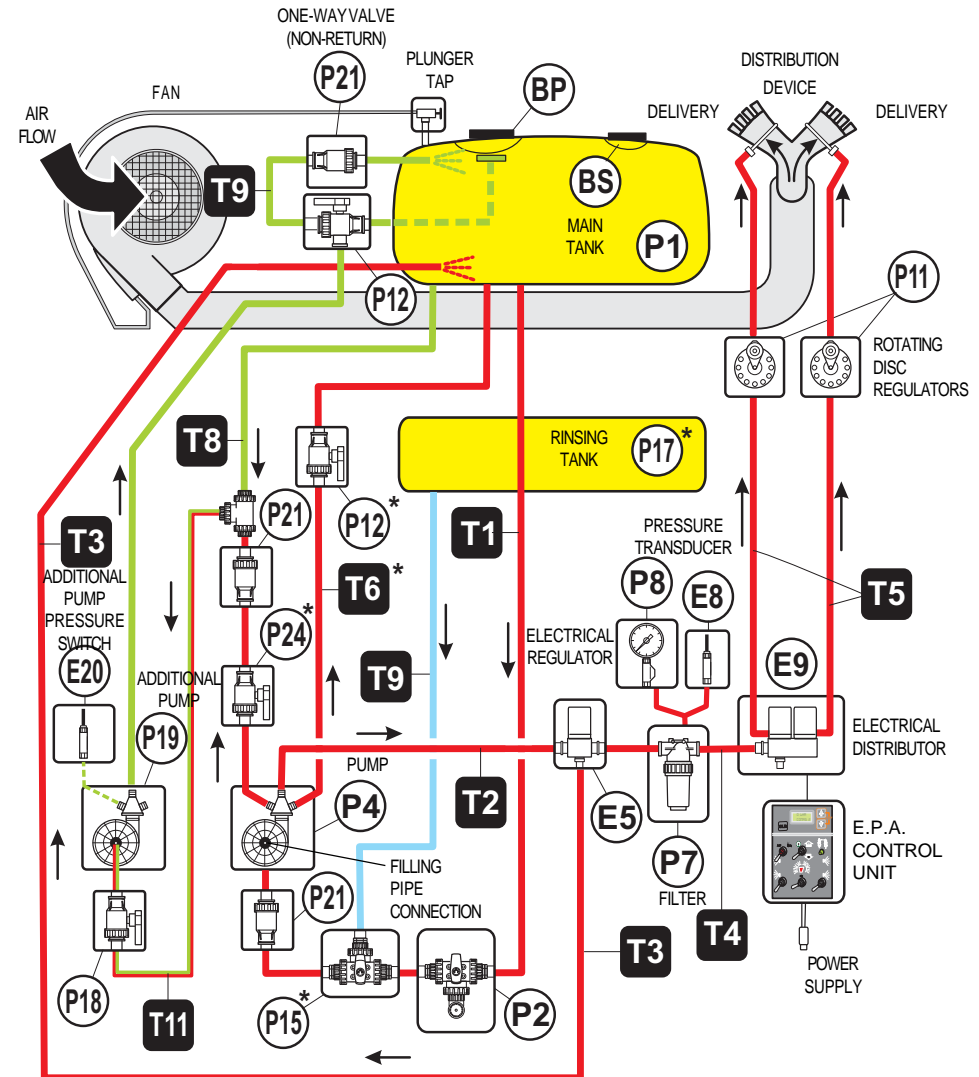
ONE-WAY VALVE (NON-RETURN)

P21

PLUNGER TAP

BP

DISTRIBUTION DEVICE

DELIVERY

DELIVERY

FAN

AIR FLOW

T9

BS

MAIN TANK

P1

P12

P11

ROTATING DISC REGULATORS

T8

RINSING TANK

P17*

P12*

T3

T1

ADDITIONAL PUMP PRESSURE SWITCH

P21

PRESSURE TRANSDUCER

T6*

T5

P24*

P8

E8

E20

ADDITIONAL PUMP

T9

ELECTRICAL REGULATOR

E9

P19

PUMP

ELECTRICAL DISTRIBUTOR

P4

T2

E5

E.P.A. CONTROL UNIT

FILLING PIPE CONNECTION

P7

FILTER

P21

T4

T3

POWER SUPPLY

P18

T11

P15*

P2